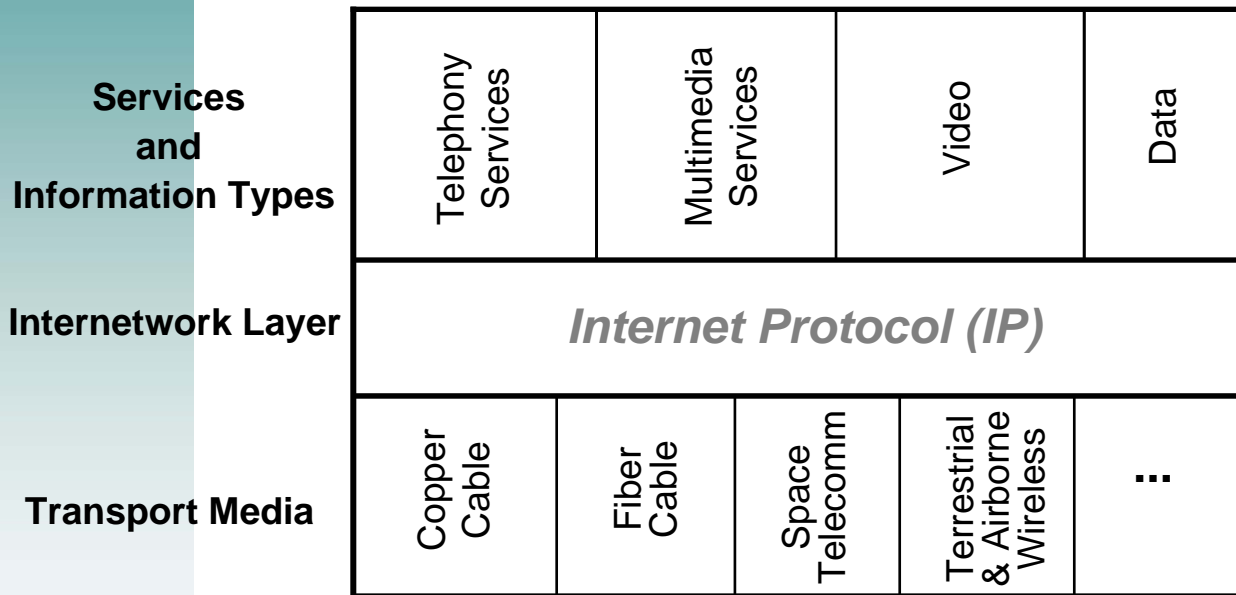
Services and Information Types

| Telephony Services | Multimedia Services | Video | Data |
|---|---|---|---|

Internetwork Layer

Internet Protocol (IP)

Transport Media

| Copper Cable | Fiber Cable | Space Telecomm | Terrestrial & Airborne Wireless | ... |
|---|---|---|---|---|